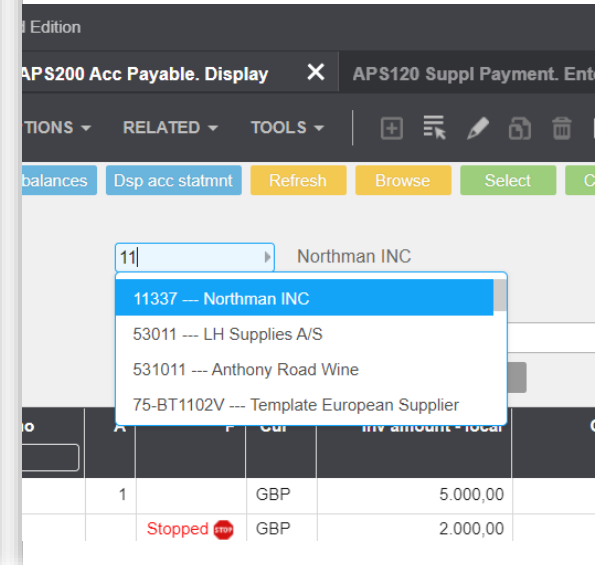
d Edition

APS200 Acc Payable. Display ✕ APS120 Suppl Payment. Ente

TIONS ▾ RELATED ▾ TOOLS ▾

balances Dsp acc statmnt Refresh Browse Select C

11 Northman INC

11337 --- Northman INC
53011 --- LH Supplies A/S
531011 --- Anthony Road Wine
75-BT1102V --- Template European Supplier

| no | A | P | Cur | Inv amount - local |
|---|---|---|---|---|
| | 1 | | GBP | 5.000,00 |
| | | Stopped STOP | GBP | 2.000,00 |